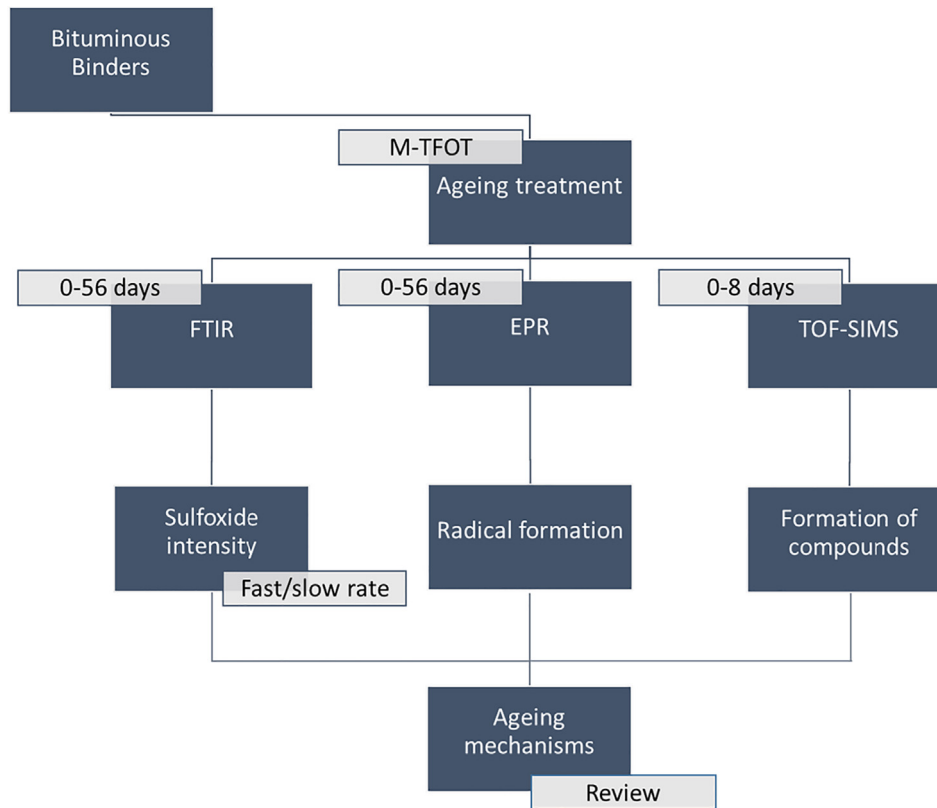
Bituminous Binders

M-TFOT

Ageing treatment

0-56 days

FTIR

0-56 days

EPR

0-8 days

TOF-SIMS

Sulfoxide intensity

Fast/slow rate

Radical formation

Formation of compounds

Ageing mechanisms

Review